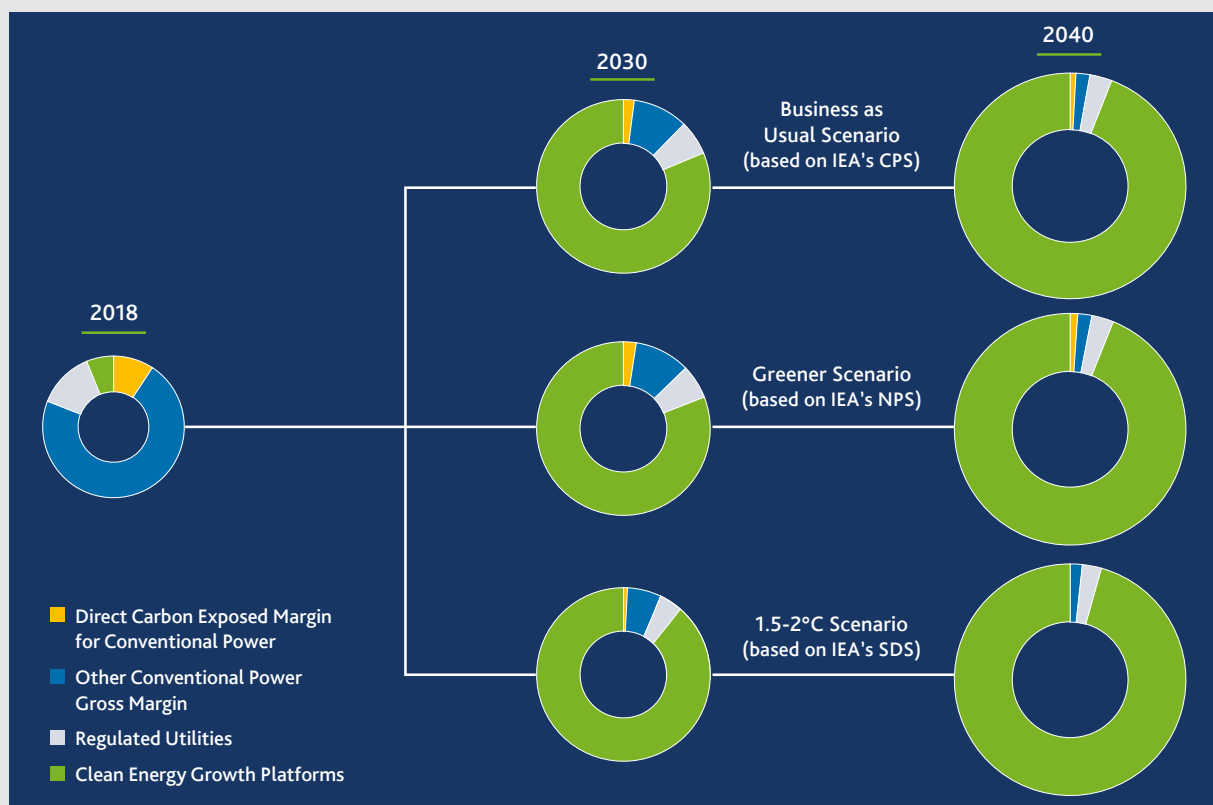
2030

2040

Business as Usual Scenario (based on IEA's CPS)

2018

Greener Scenario (based on IEA's NPS)

1.5-2°C Scenario (based on IEA's SDS)

Direct Carbon Exposed Margin for Conventional Power

Other Conventional Power Gross Margin

Regulated Utilities

Clean Energy Growth Platforms